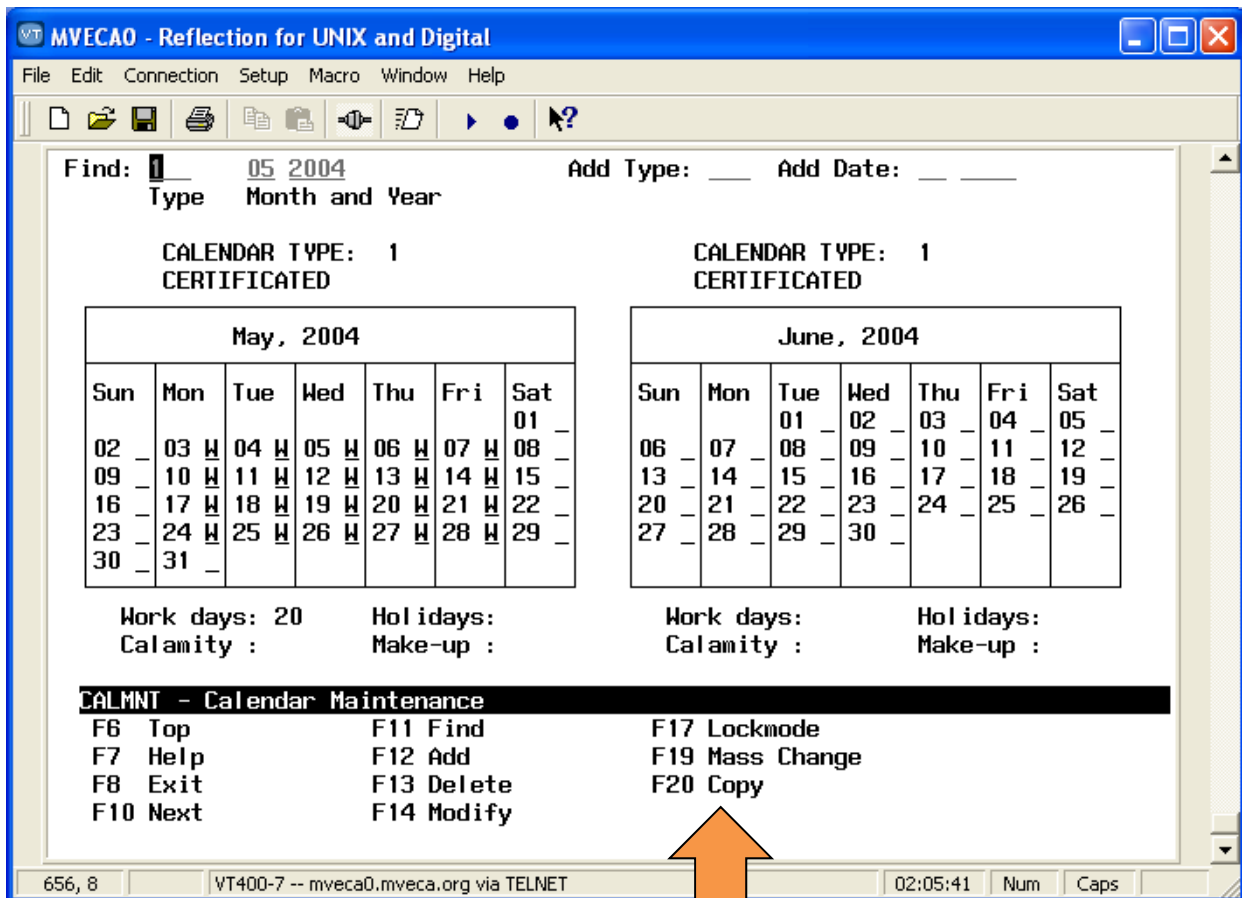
MVECA0 - Reflection for UNIX and Digital

File Edit Connection Setup Macro Window Help

Find: 1 05 2004 Add Type: ___ Add Date: __ ____
Type Month and Year

CALENDAR TYPE: 1
CERTIFICATED

CALENDAR TYPE: 1
CERTIFICATED

| May, 2004 | | | | | | |
|---|---|---|---|---|---|---|
| Sun | Mon | Tue | Wed | Thu | Fri | Sat |
| | | | | | | 01 _ |
| 02 _ | 03 W | 04 W | 05 W | 06 W | 07 W | 08 _ |
| 09 _ | 10 W | 11 W | 12 W | 13 W | 14 W | 15 _ |
| 16 _ | 17 W | 18 W | 19 W | 20 W | 21 W | 22 _ |
| 23 _ | 24 W | 25 W | 26 W | 27 W | 28 W | 29 _ |
| 30 _ | 31 _ | | | | | |

| June, 2004 | | | | | | |
|---|---|---|---|---|---|---|
| Sun | Mon | Tue | Wed | Thu | Fri | Sat |
| | | 01 _ | 02 _ | 03 _ | 04 _ | 05 _ |
| 06 _ | 07 _ | 08 _ | 09 _ | 10 _ | 11 _ | 12 _ |
| 13 _ | 14 _ | 15 _ | 16 _ | 17 _ | 18 _ | 19 _ |
| 20 _ | 21 _ | 22 _ | 23 _ | 24 _ | 25 _ | 26 _ |
| 27 _ | 28 _ | 29 _ | 30 _ | | | |

Work days: 20 Holidays:
Calamity : Make-up :

Work days: Holidays:
Calamity : Make-up :

CALMNT - Calendar Maintenance
F6 Top
F7 Help
F8 Exit
F10 Next
F11 Find
F12 Add
F13 Delete
F14 Modify
F17 Lockmode
F19 Mass Change
F20 Copy

656, 8 VT400-7 -- mveca0.mveca.org via TELNET 02:05:41 Num Caps